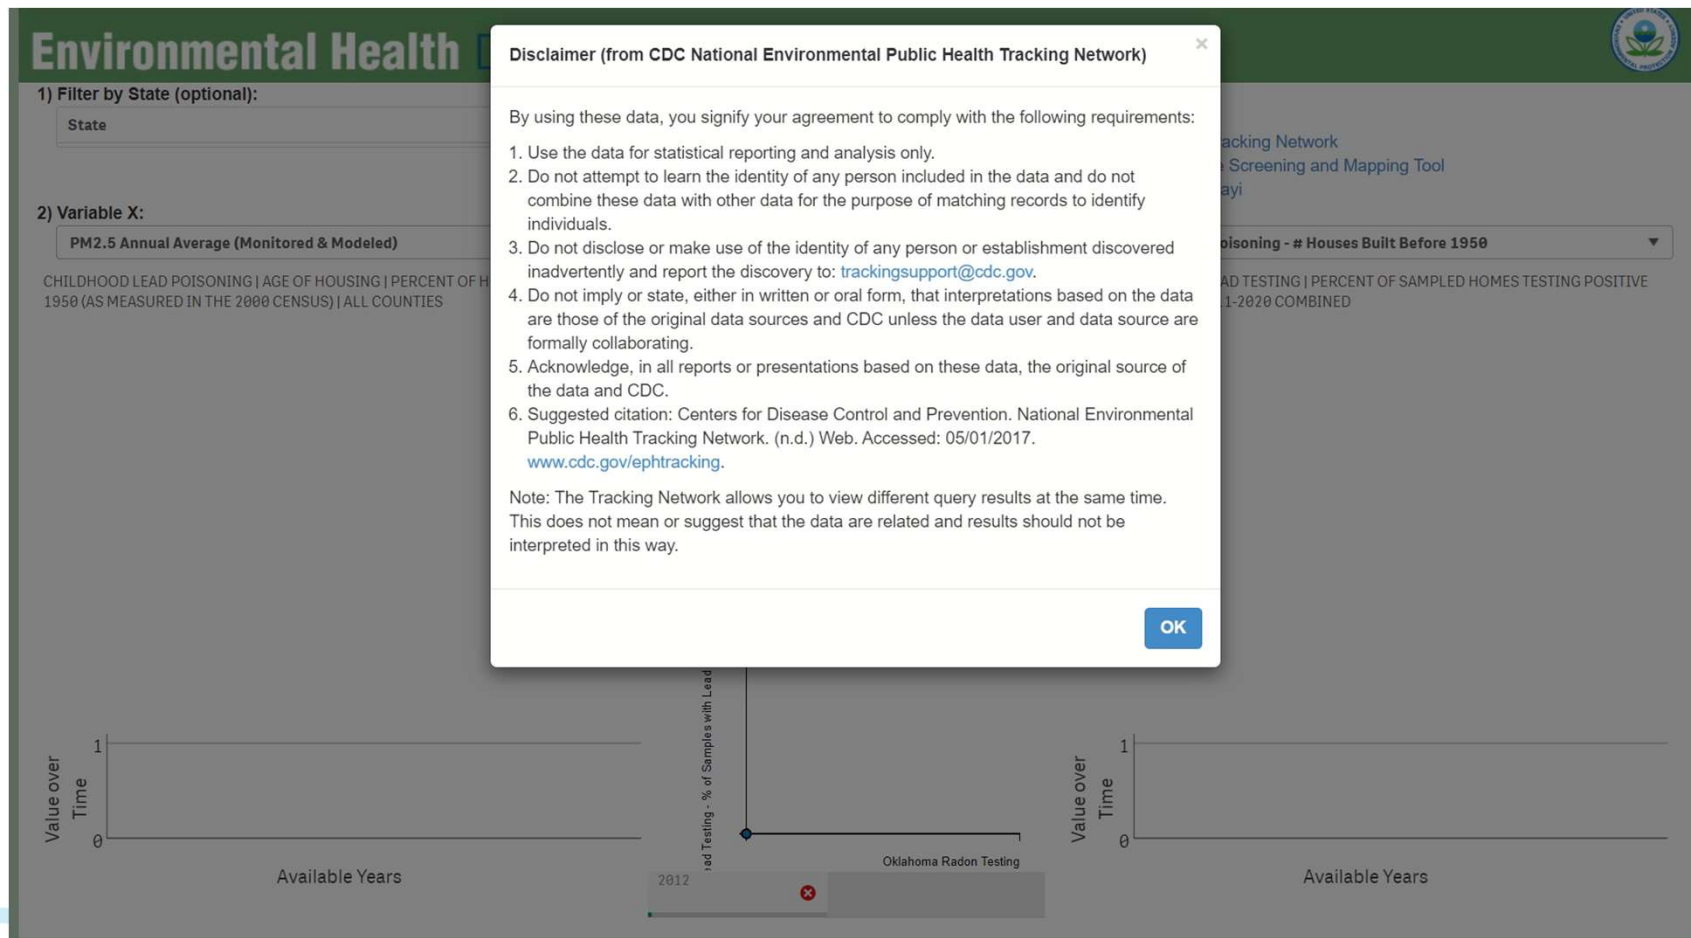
Environmental Health

1) Filter by State (optional):

State

2) Variable X:

PM2.5 Annual Average (Monitored & Modeled)

CHILDHOOD LEAD POISONING | AGE OF HOUSING | PERCENT OF H
1950 (AS MEASURED IN THE 2000 CENSUS) | ALL COUNTIES

acking Network
Screening and Mapping Tool
ayi

oisoning - # Houses Built Before 1950

AD TESTING | PERCENT OF SAMPLED HOMES TESTING POSITIVE
1-2020 COMBINED

Disclaimer (from CDC National Environmental Public Health Tracking Network)

×

By using these data, you signify your agreement to comply with the following requirements:

1. Use the data for statistical reporting and analysis only.
2. Do not attempt to learn the identity of any person included in the data and do not combine these data with other data for the purpose of matching records to identify individuals.
3. Do not disclose or make use of the identity of any person or establishment discovered inadvertently and report the discovery to: trackingsupport@cdc.gov.
4. Do not imply or state, either in written or oral form, that interpretations based on the data are those of the original data sources and CDC unless the data user and data source are formally collaborating.
5. Acknowledge, in all reports or presentations based on these data, the original source of the data and CDC.
6. Suggested citation: Centers for Disease Control and Prevention. National Environmental Public Health Tracking Network. (n.d.) Web. Accessed: 05/01/2017. www.cdc.gov/ephtracking.

Note: The Tracking Network allows you to view different query results at the same time. This does not mean or suggest that the data are related and results should not be interpreted in this way.

OK

Value over Time

1

0

Available Years

ad Testing - % of Samples with Lead

Oklahoma Radon Testing

2012

Value over Time

1

0

Available Years